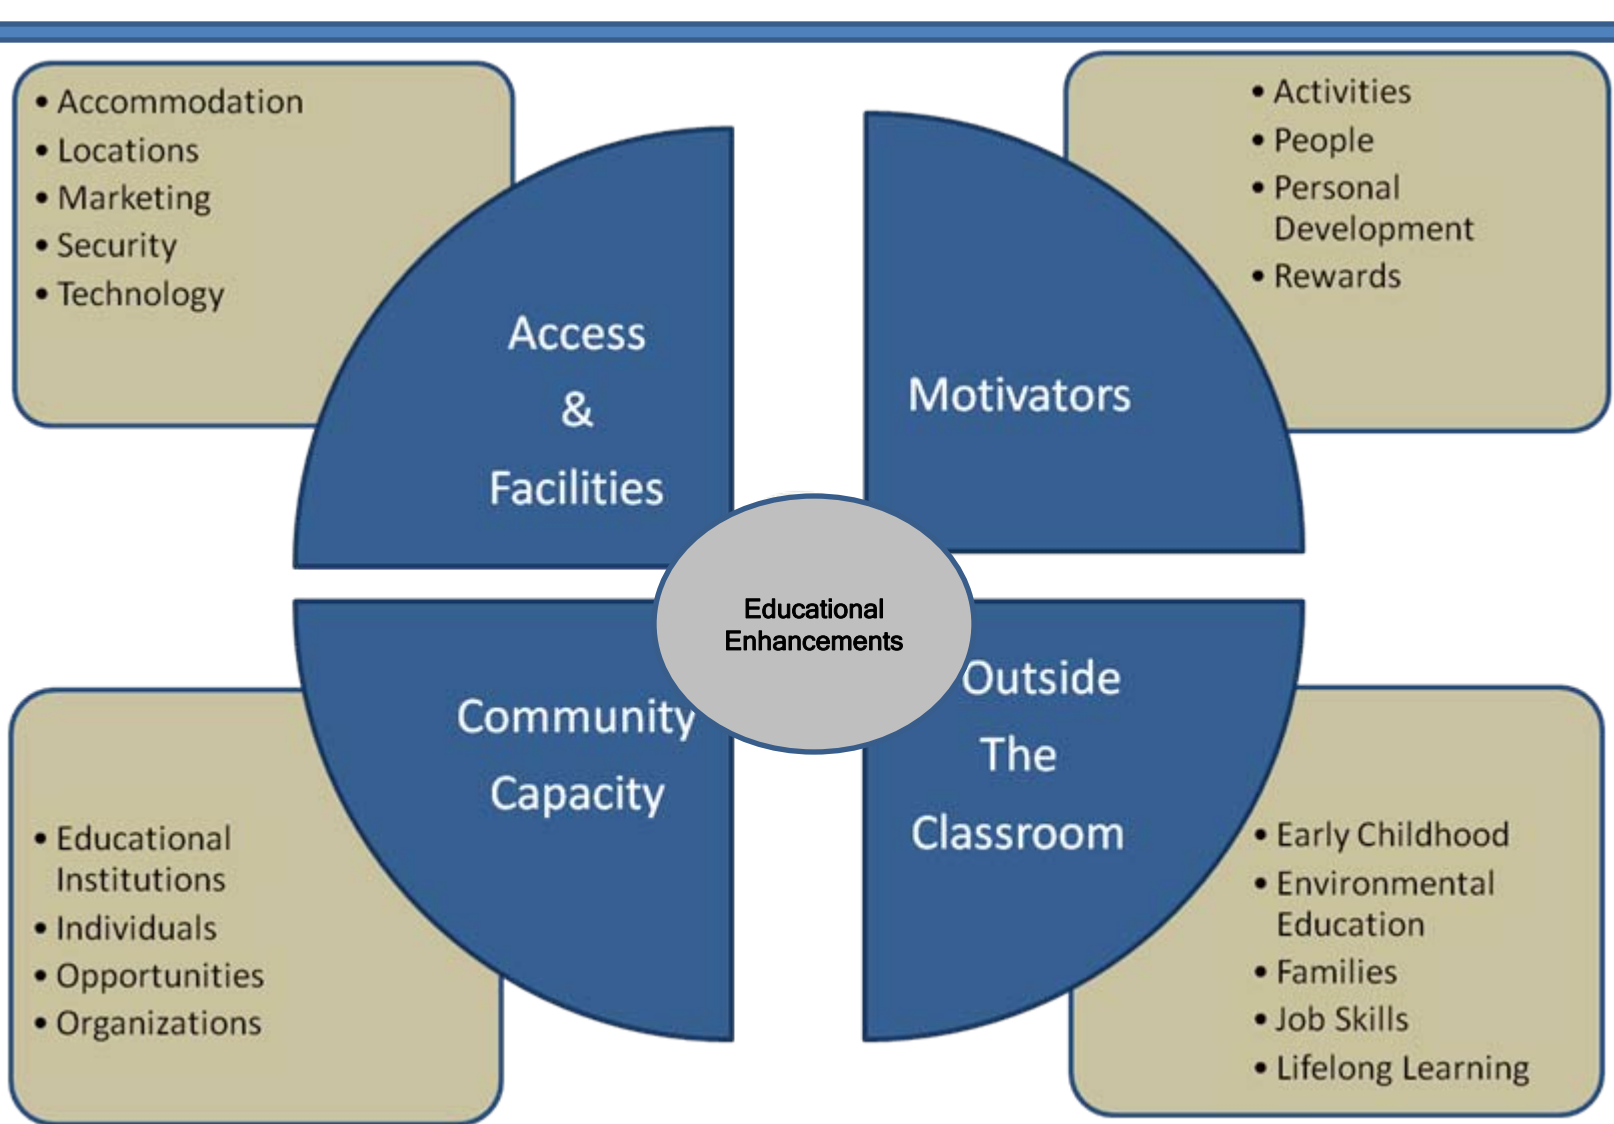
• Accommodation
• Locations
• Marketing
• Security
• Technology

Access & Facilities

• Activities
• People
• Personal Development
• Rewards

Motivators

Educational Enhancements

Community Capacity

• Educational Institutions
• Individuals
• Opportunities
• Organizations

Outside The Classroom

• Early Childhood
• Environmental Education
• Families
• Job Skills
• Lifelong Learning